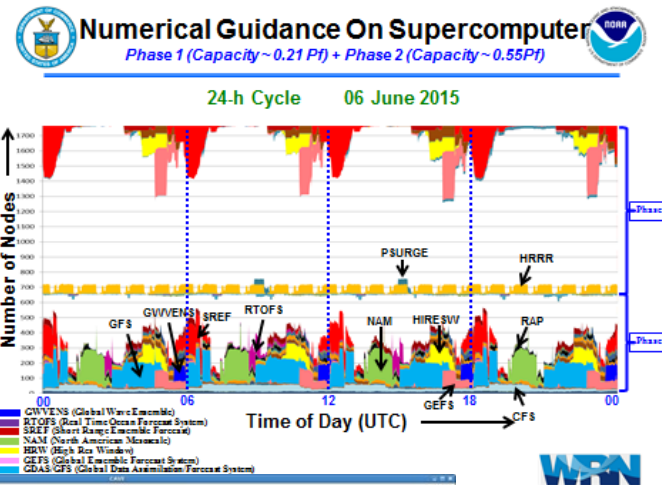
Numerical Guidance On Supercomputer

Phase 1 (Capacity ~ 0.21 Pf) + Phase 2 (Capacity ~ 0.55Pf)

24-h Cycle 06 June 2015

Number of Nodes

1700
1600
1500
1400
1300
1200
1100
1000
900
800
700
600
500
400
300
200
100
0

Phase

Phase

PSURGE

HRRR

GFS

GWVENS

SREF

RTOFS

NAM

HIRESW

RAP

GEFS

CFS

00

06

12

18

00

Time of Day (UTC)

GWVENS (Global Wave Ensemble)
RTOFS (Real Time Ocean Forecast System)
SREF (Short Range Ensemble Forecast)
NAM (North American Mesoscale)
HRW (High Res Window)
GEFS (Global Ensemble Forecast System)
GDAS/GFS (Global Data Assimilation/Forecast System)

WRN